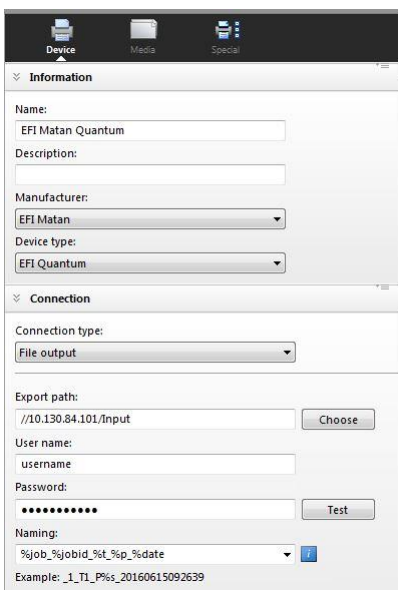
Device
Media
Special

Information

Name:
EFI Matan Quantum
Description:

Manufacturer:
EFI Matan
Device type:
EFI Quantum

Connection

Connection type:
File output

Export path:
//10.130.84.101/Input
Choose
User name:
username
Password:
•••••••••••
Test
Naming:
%job_%jobid_%t_%p_%date
Example: _1_T1_P%s_20160615092639